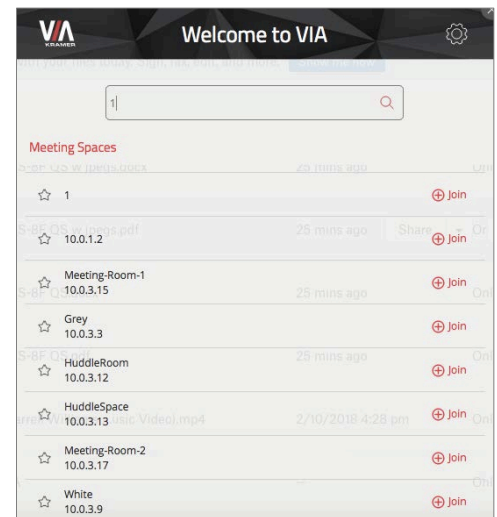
VIA KRAMER

Welcome to VIA

1

Meeting Spaces

1
Join

10.0.1.2
Join

Meeting-Room-1
10.0.3.15
Join

Grey
10.0.3.3
Join

HuddleRoom
10.0.3.12
Join

HuddleSpace
10.0.3.13
Join

Meeting-Room-2
10.0.3.17
Join

White
10.0.3.9
Join